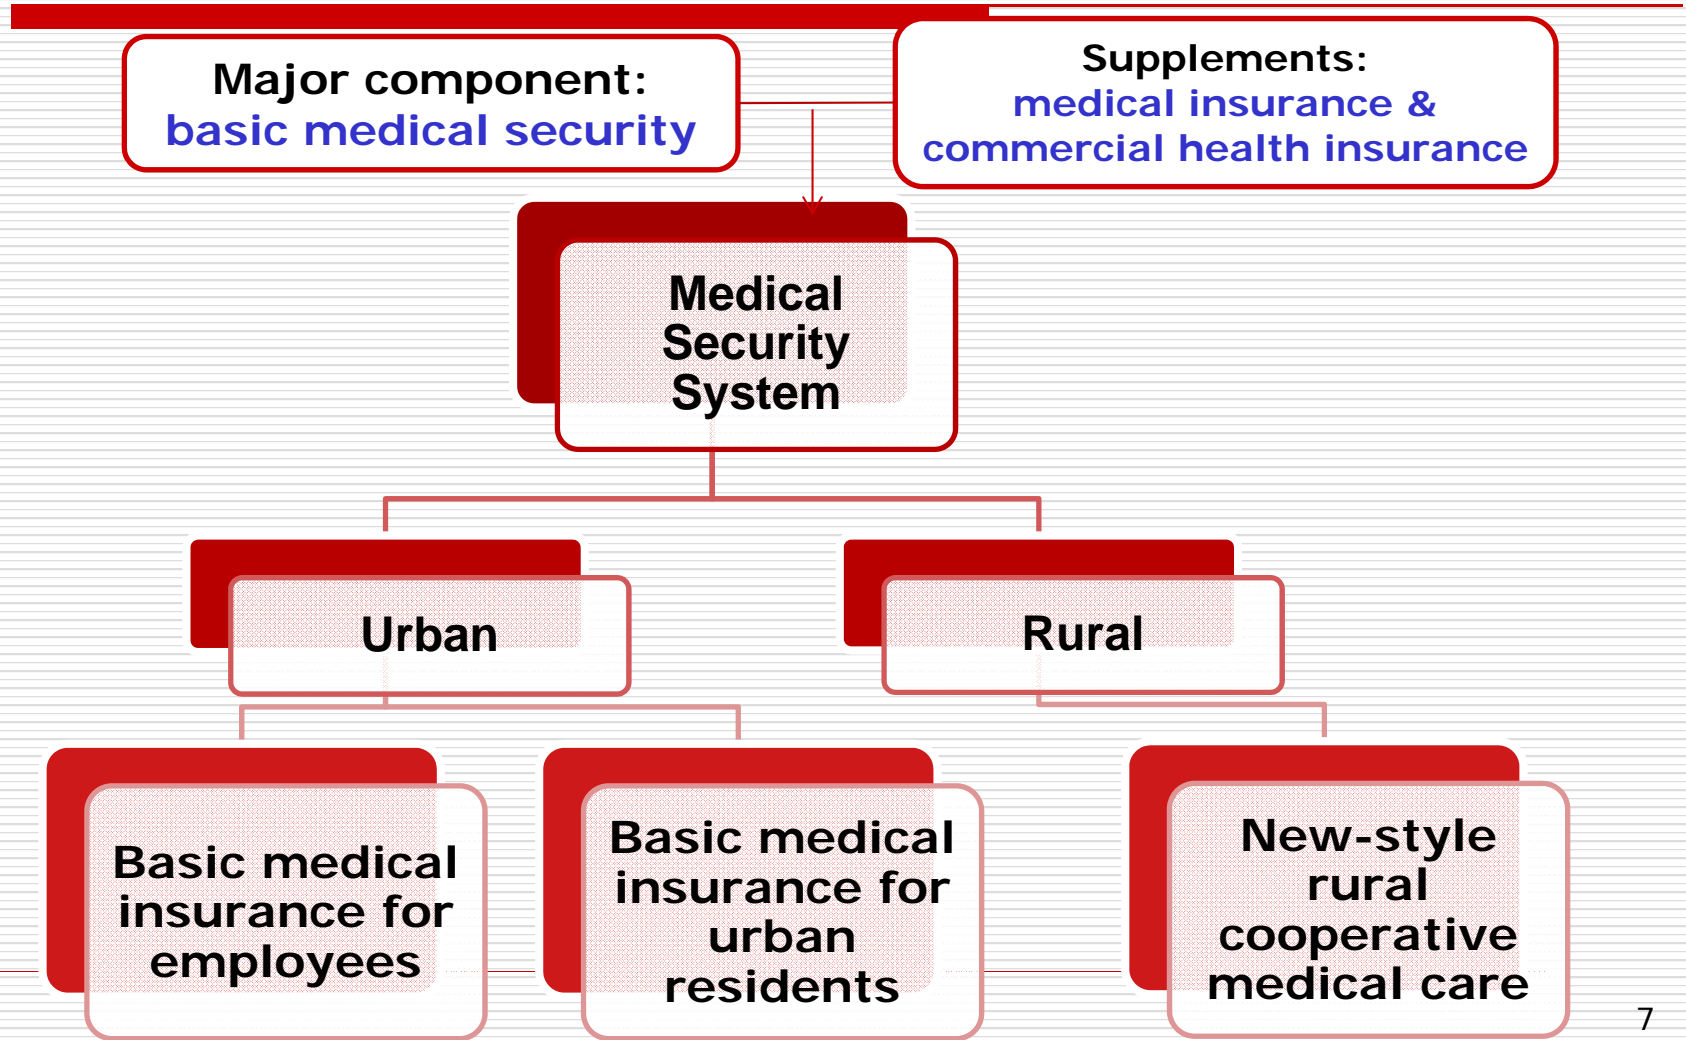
Major component:
basic medical security

Supplements:
medical insurance &
commercial health insurance

Medical Security System

Urban

Rural

Basic medical insurance for employees

Basic medical insurance for urban residents

New-style rural cooperative medical care

7